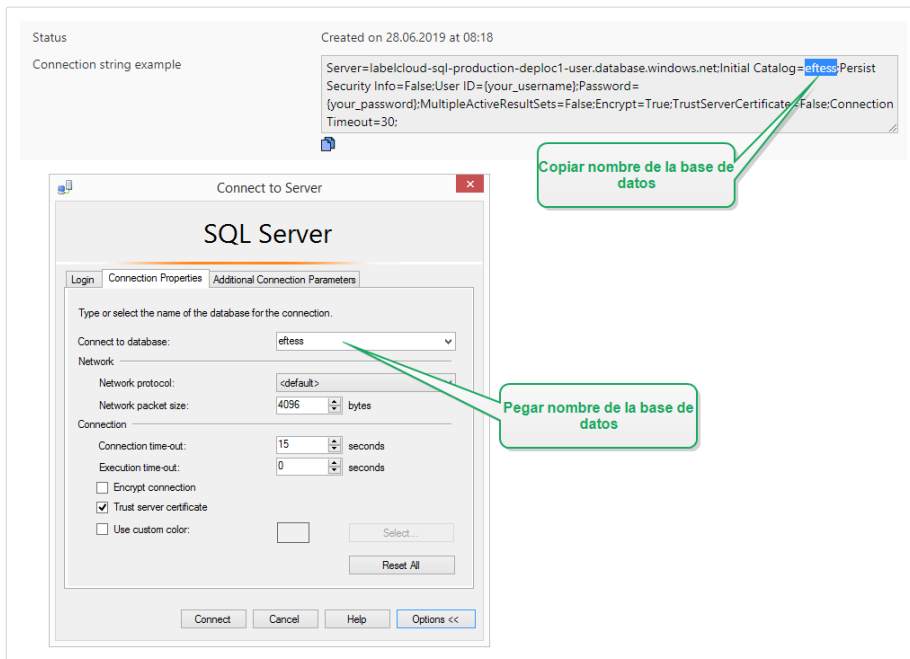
Status

Created on 28.06.2019 at 08:18

Connection string example

Server=labelcloud-sql-production-deploc1-user.database.windows.net;Initial Catalog=eftess;Persist Security Info=False;User ID={your_username};Password={your_password};MultipleActiveResultSets=False;Encrypt=True;TrustServerCertificate=False;Connection Timeout=30;

Copiar nombre de la base de datos

Connect to Server

SQL Server

Login | Connection Properties | Additional Connection Parameters

Type or select the name of the database for the connection.

Connect to database: eftess

Network

Network protocol: <default>

Network packet size: 4096 bytes

Connection

Connection time-out: 15 seconds

Execution time-out: 0 seconds

Encrypt connection

Trust server certificate

Use custom color:

Select...

Reset All

Pegar nombre de la base de datos

Connect | Cancel | Help | Options <<